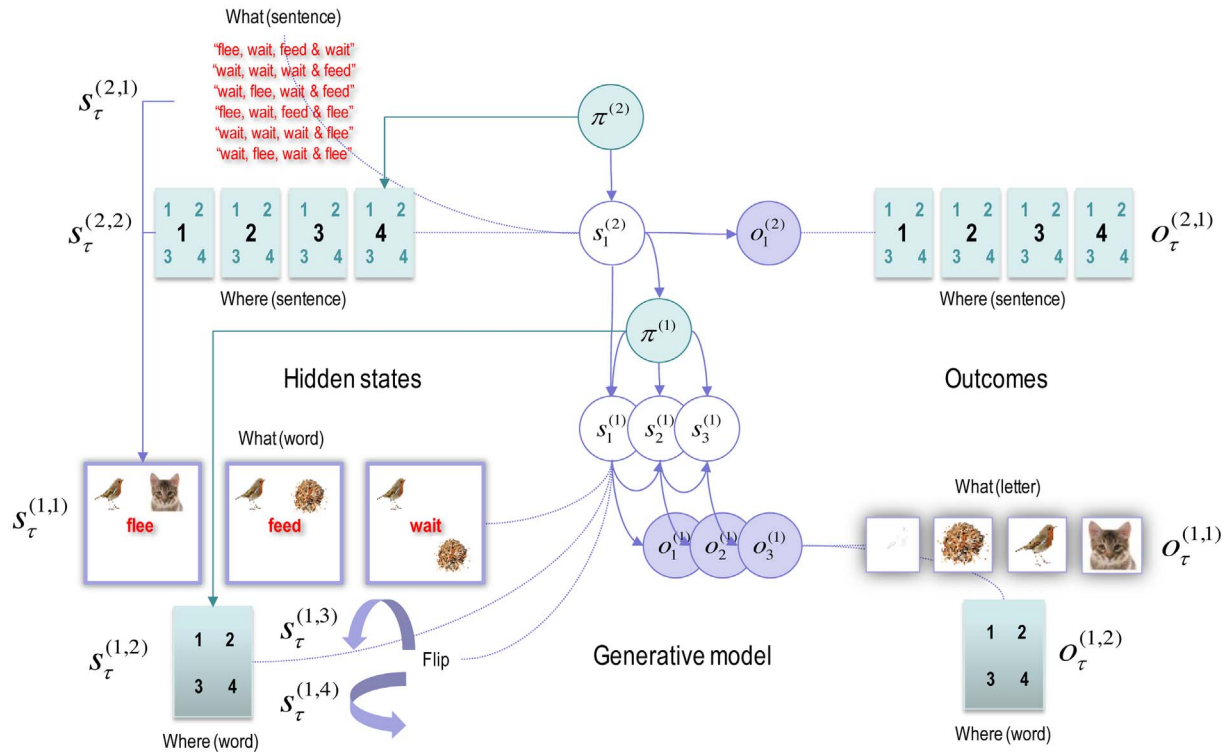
What (sentence)

"flee, wait, feed & wait"
"wait, wait, wait & feed"
"wait, flee, wait & feed"
"flee, wait, feed & flee"
"wait, wait, wait & flee"
"wait, flee, wait & flee"

$s_\tau^{(2,1)}$

$\pi^{(2)}$

$s_\tau^{(2,2)}$

1 2 1 3 4
1 2 2 3 4
1 2 3 3 4
1 2 4 3 4

$s_1^{(2)}$

$o_1^{(2)}$

1 2 1 3 4
1 2 2 3 4
1 2 3 3 4
1 2 4 3 4

$o_\tau^{(2,1)}$

Where (sentence)

Where (sentence)

$\pi^{(1)}$

Hidden states

Outcomes

$s_1^{(1)}$ $s_2^{(1)}$ $s_3^{(1)}$

What (word)

$s_\tau^{(1,1)}$

flee

feed

wait

What (letter)

$o_1^{(1)}$ $o_2^{(1)}$ $o_3^{(1)}$

$o_\tau^{(1,1)}$

$s_\tau^{(1,3)}$

$s_\tau^{(1,2)}$

1 2 3 4

Flip

Generative model

1 2 3 4

$o_\tau^{(1,2)}$

$s_\tau^{(1,4)}$

Where (word)

Where (word)